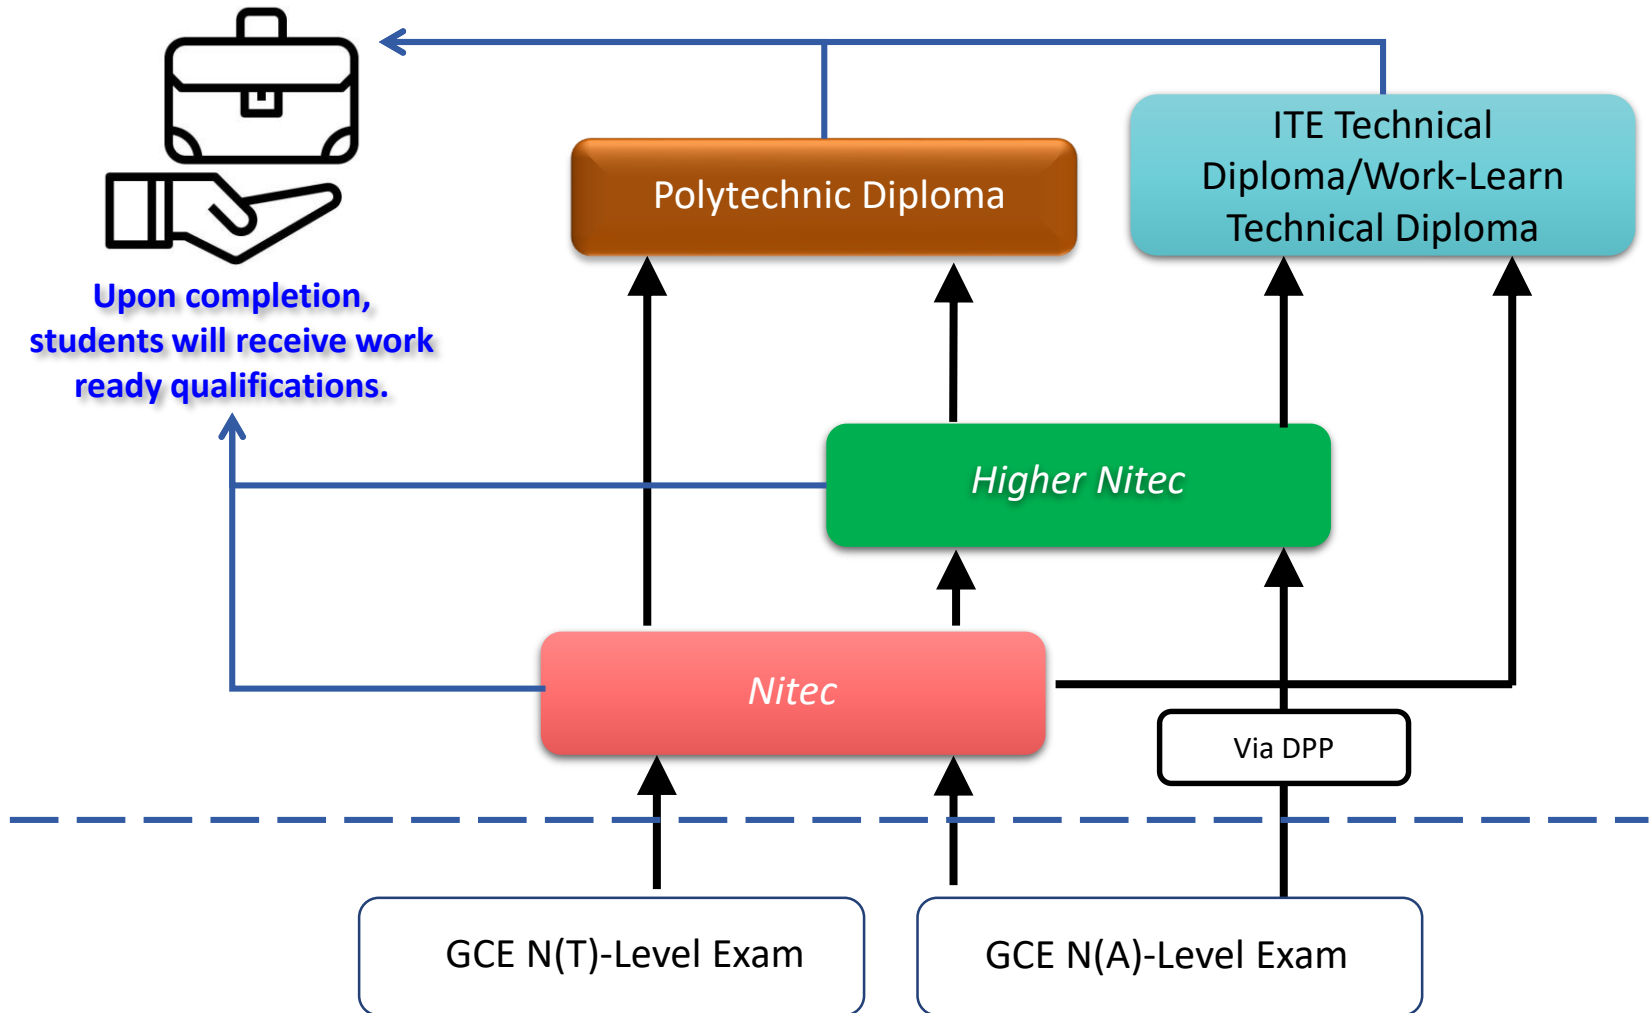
Polytechnic Diploma

ITE Technical Diploma/Work-Learn Technical Diploma

Upon completion, students will receive work ready qualifications.

Higher Nitec

Nitec

Via DPP

GCE N(T)-Level Exam

GCE N(A)-Level Exam